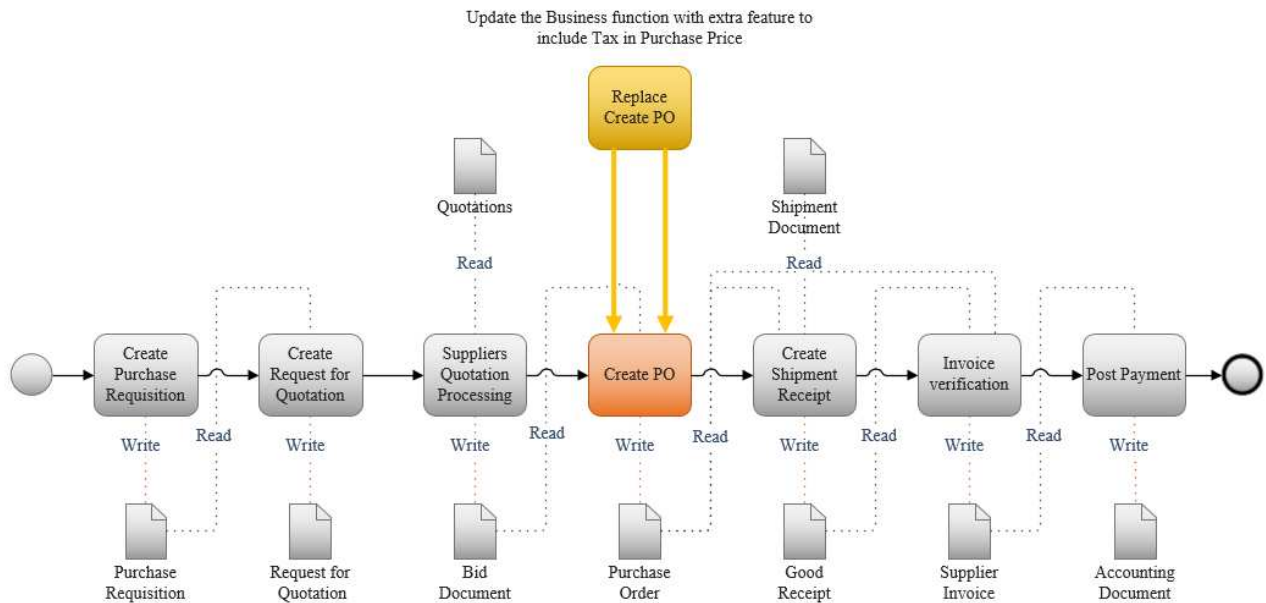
Update the Business function with extra feature to include Tax in Purchase Price

Replace Create PO

Quotations

Read

Shipment Document

Read

Create Purchase Requisition

Create Request for Quotation

Suppliers Quotation Processing

Create PO

Create Shipment Receipt

Invoice verification

Post Payment

Write

Read

Write

Write

Read

Write

Read

Write

Read

Write

Read

Write

Purchase Requisition

Request for Quotation

Bid Document

Purchase Order

Good Receipt

Supplier Invoice

Accounting Document